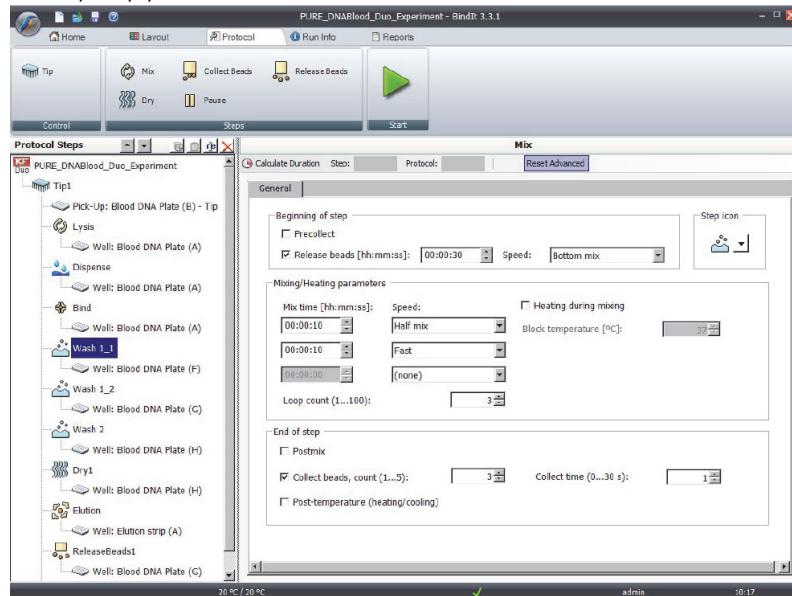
PURE_DNABlood_Duo_Experiment - BindIt 3.3.1

Home | Layout | Protocol | Run Info | Reports

Tip
Control

Mix | Collect Beads | Release Beads
Dry | Pause
Steps

Start

Protocol Steps

PURE_DNABlood_Duo_Experiment
Tip1
Pick-Up: Blood DNA Plate (B) - Tip
Lysis
Well: Blood DNA Plate (A)
Dispense
Well: Blood DNA Plate (A)
Bind
Well: Blood DNA Plate (A)
Wash 1_1
Well: Blood DNA Plate (F)
Wash 1_2
Well: Blood DNA Plate (G)
Wash 2
Well: Blood DNA Plate (H)
Dry1
Well: Blood DNA Plate (H)
Elution
Well: Elution strip (A)
ReleaseBeads1
Well: Blood DNA Plate (C)

Mix

Calculate Duration Step: Protocol: Reset Advanced

General

Beginning of step
Precollect
Release beads [hh:mm:ss]: 00:00:30 Speed: Bottom mix

Step icon

Mixing/Heating parameters
Mix time [hh:mm:ss]: Speed:
00:00:10 Half mix
00:00:10 Fast
00:00:00 (none)
Loop count (1...100): 3
Heating during mixing
Block temperature [ºC]: 37

End of step
Postmix
Collect beads, count (1...5): 3
Collect time (0...30 s): 1
Post-temperature (heating/cooling)

20 ºC / 20 ºC admin 10:17